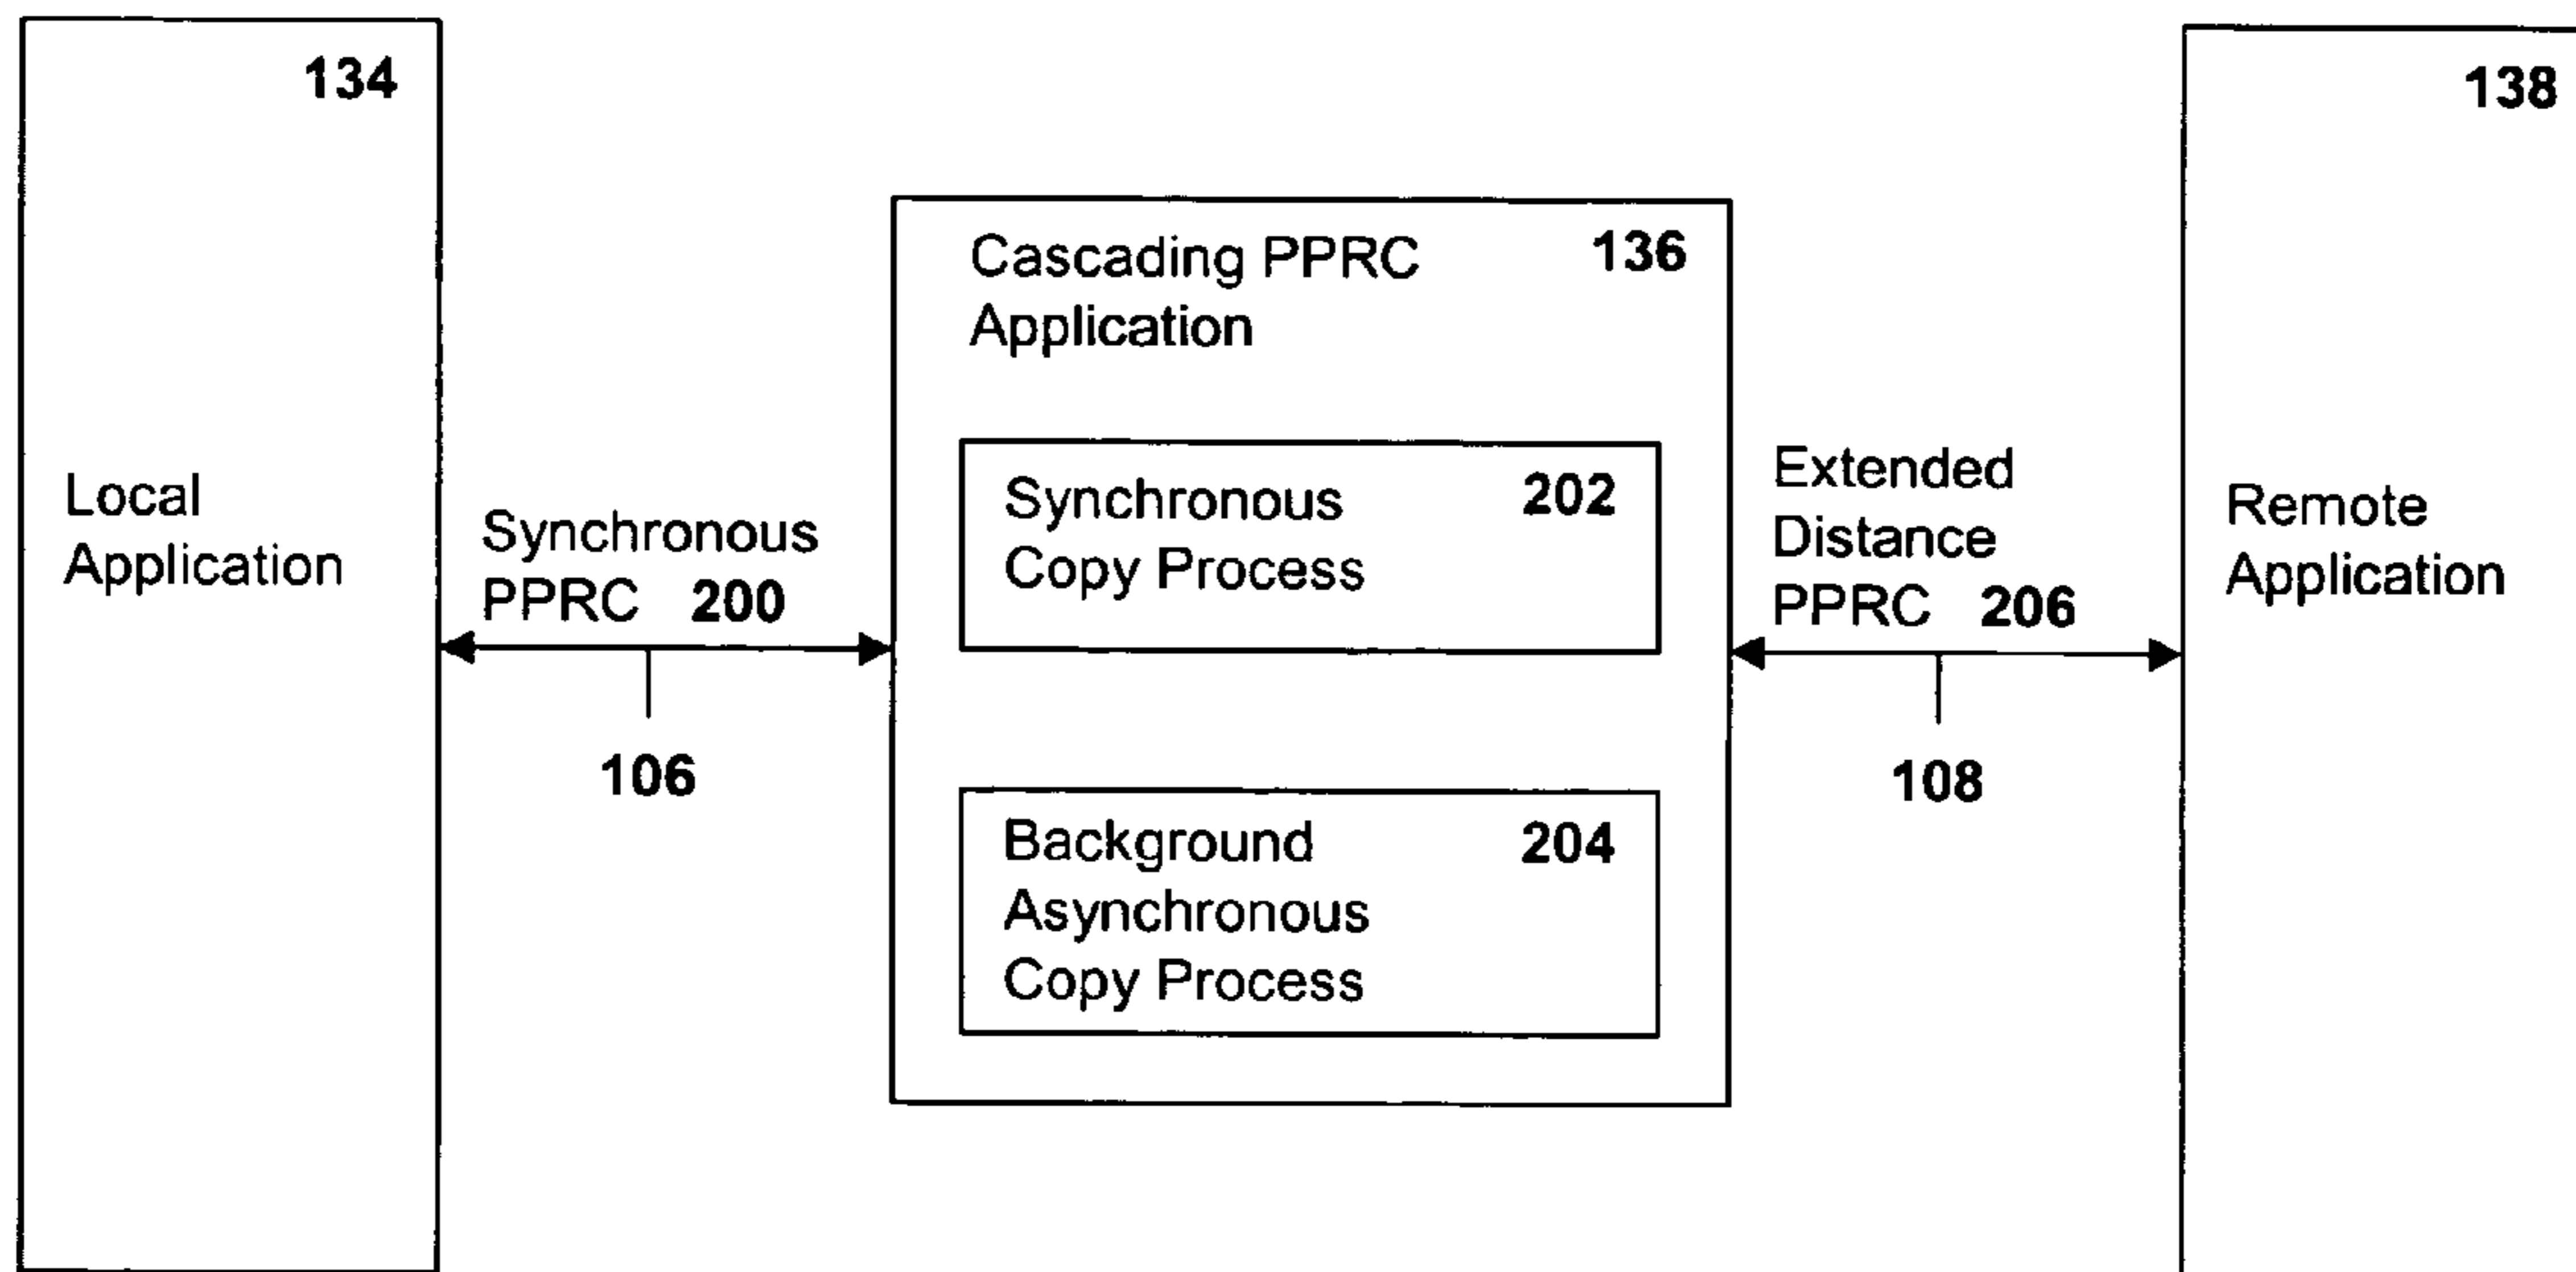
134

Local Application

Synchronous PPRC 200

106

Cascading PPRC Application 136

Synchronous Copy Process 202

Background Asynchronous Copy Process 204

Extended Distance PPRC 206

108

138

Remote Application